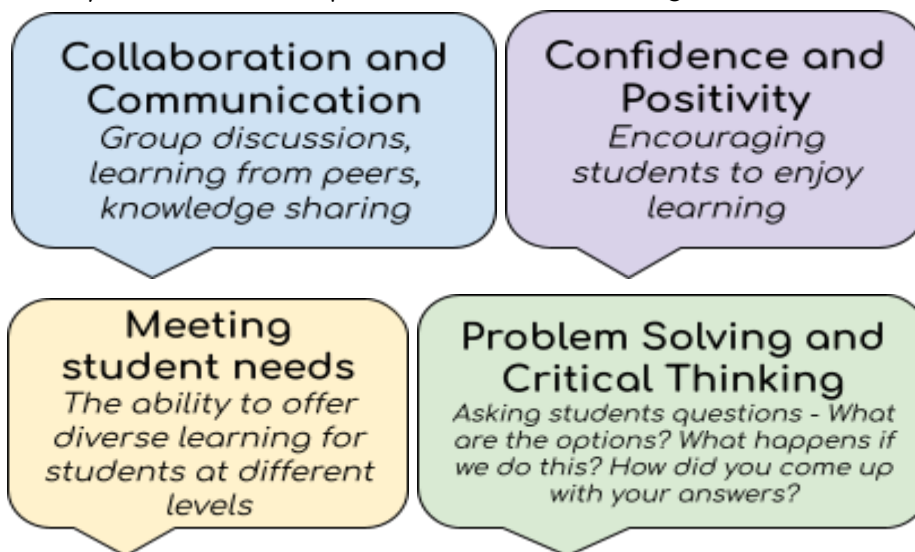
Collaboration and Communication
Group discussions, learning from peers, knowledge sharing

Confidence and Positivity
Encouraging students to enjoy learning

Meeting student needs
The ability to offer diverse learning for students at different levels

Problem Solving and Critical Thinking
Asking students questions - What are the options? What happens if we do this? How did you come up with your answers?